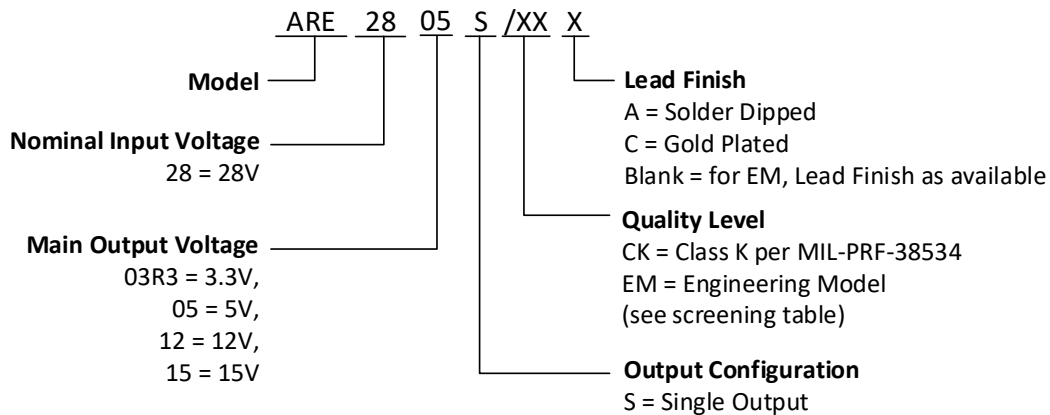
ARE 28 05 S /XX X

Model

Nominal Input Voltage
28 = 28V

Main Output Voltage
03R3 = 3.3V,
05 = 5V,
12 = 12V,
15 = 15V

Lead Finish
A = Solder Dipped
C = Gold Plated
Blank = for EM, Lead Finish as available

Quality Level
CK = Class K per MIL-PRF-38534
EM = Engineering Model
(see screening table)

Output Configuration
S = Single Output